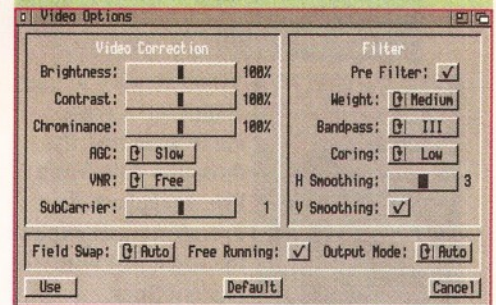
Video Options

Video Correction

Brightness: 100%

Contrast: 100%

Chrominance: 100%

AGC: Slow

VNR: Free

SubCarrier: 1

Filter

Pre Filter: ✓

Weight: Medium

Bandpass: III

Coring: Low

H Smoothing: 3

V Smoothing: ✓

Field Swap: Auto Free Running: ✓ Output Mode: Auto

Use Default Cancel